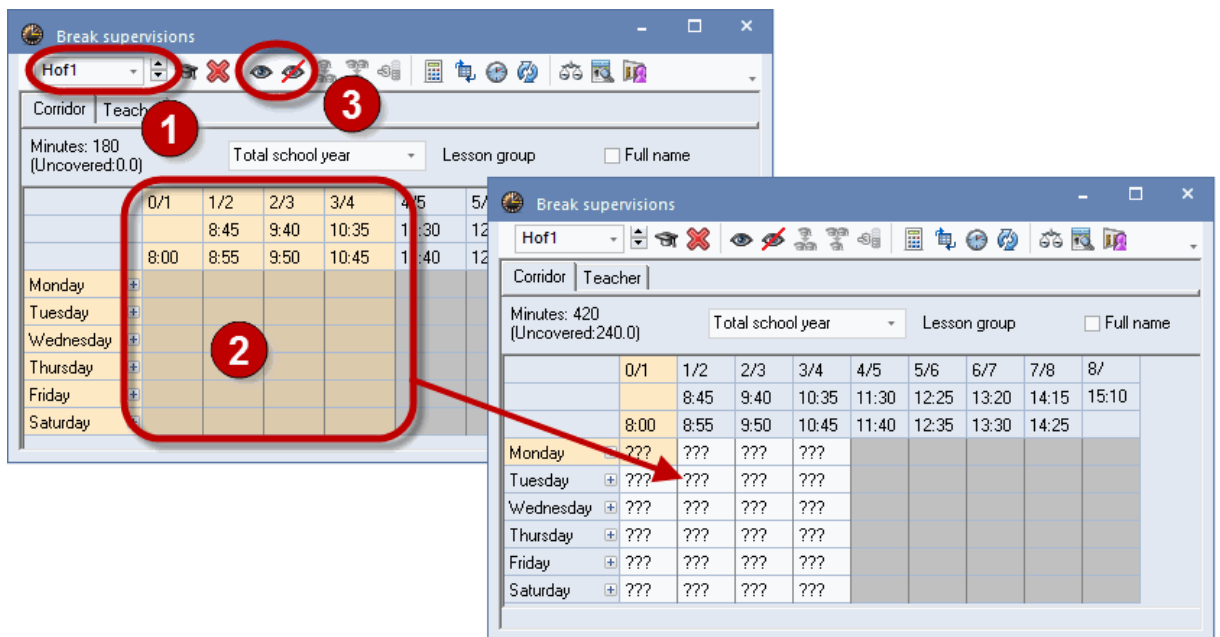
Break supervisions

Hof1

Corridor | Teach

1

3

Minutes: 180
(Uncovered:0.0)

Total school year

Lesson group

Full name

| | 0/1 | 1/2 | 2/3 | 3/4 | 4/5 | 5/ |
|---|---|---|---|---|---|---|
| | | 8:45 | 9:40 | 10:35 | 1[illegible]:30 | 12 |
| | 8:00 | 8:55 | 9:50 | 10:45 | 1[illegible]:40 | 12 |
| Monday | | | | | | |
| Tuesday | | | | | | |
| Wednesday | | | | | | |
| Thursday | | | | | | |
| Friday | | | | | | |
| Saturday | | | | | | |

2

Break supervisions

Hof1

Corridor | Teacher

Minutes: 420
(Uncovered:240.0)

Total school year

Lesson group

Full name

| | 0/1 | 1/2 | 2/3 | 3/4 | 4/5 | 5/6 | 6/7 | 7/8 | 8/ |
|---|---|---|---|---|---|---|---|---|---|
| | | 8:45 | 9:40 | 10:35 | 11:30 | 12:25 | 13:20 | 14:15 | 15:10 |
| | 8:00 | 8:55 | 9:50 | 10:45 | 11:40 | 12:35 | 13:30 | 14:25 | |
| Monday | ??? | ??? | ??? | ??? | | | | | |
| Tuesday | ??? | ??? | ??? | ??? | | | | | |
| Wednesday | ??? | ??? | ??? | ??? | | | | | |
| Thursday | ??? | ??? | ??? | ??? | | | | | |
| Friday | ??? | ??? | ??? | ??? | | | | | |
| Saturday | ??? | ??? | ??? | ??? | | | | | |